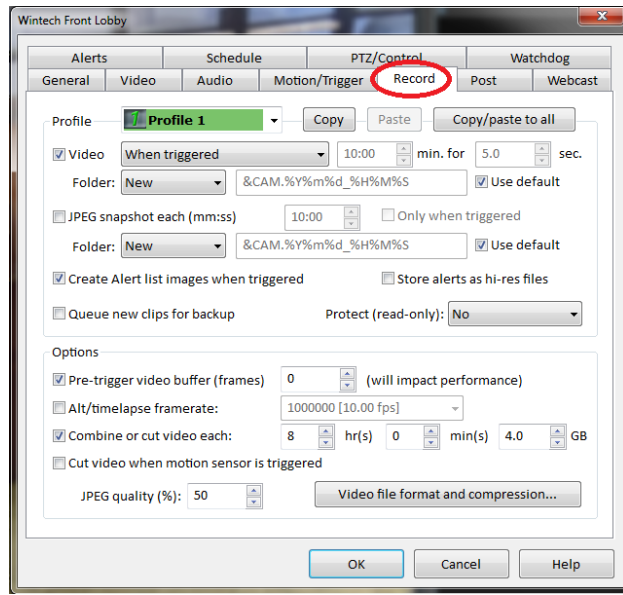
Wintech Front Lobby

Alerts | Schedule | PTZ/Control | Watchdog
General | Video | Audio | Motion/Trigger | Record | Post | Webcast

Profile 1 Profile 1 Copy Paste Copy/paste to all

Video When triggered 10:00 min. for 5.0 sec.
Folder: New &CAM.%Y%m%d_%H%M%S Use default

JPEG snapshot each (mm:ss) 10:00 Only when triggered
Folder: New &CAM.%Y%m%d_%H%M%S Use default

Create Alert list images when triggered Store alerts as hi-res files

Queue new clips for backup Protect (read-only): No

Options
Pre-trigger video buffer (frames) 0 (will impact performance)
Alt/timelapse framerate: 1000000 [10.00 fps]
Combine or cut video each: 8 hr(s) 0 min(s) 4.0 GB
Cut video when motion sensor is triggered
JPEG quality (%): 50 Video file format and compression...

OK Cancel Help